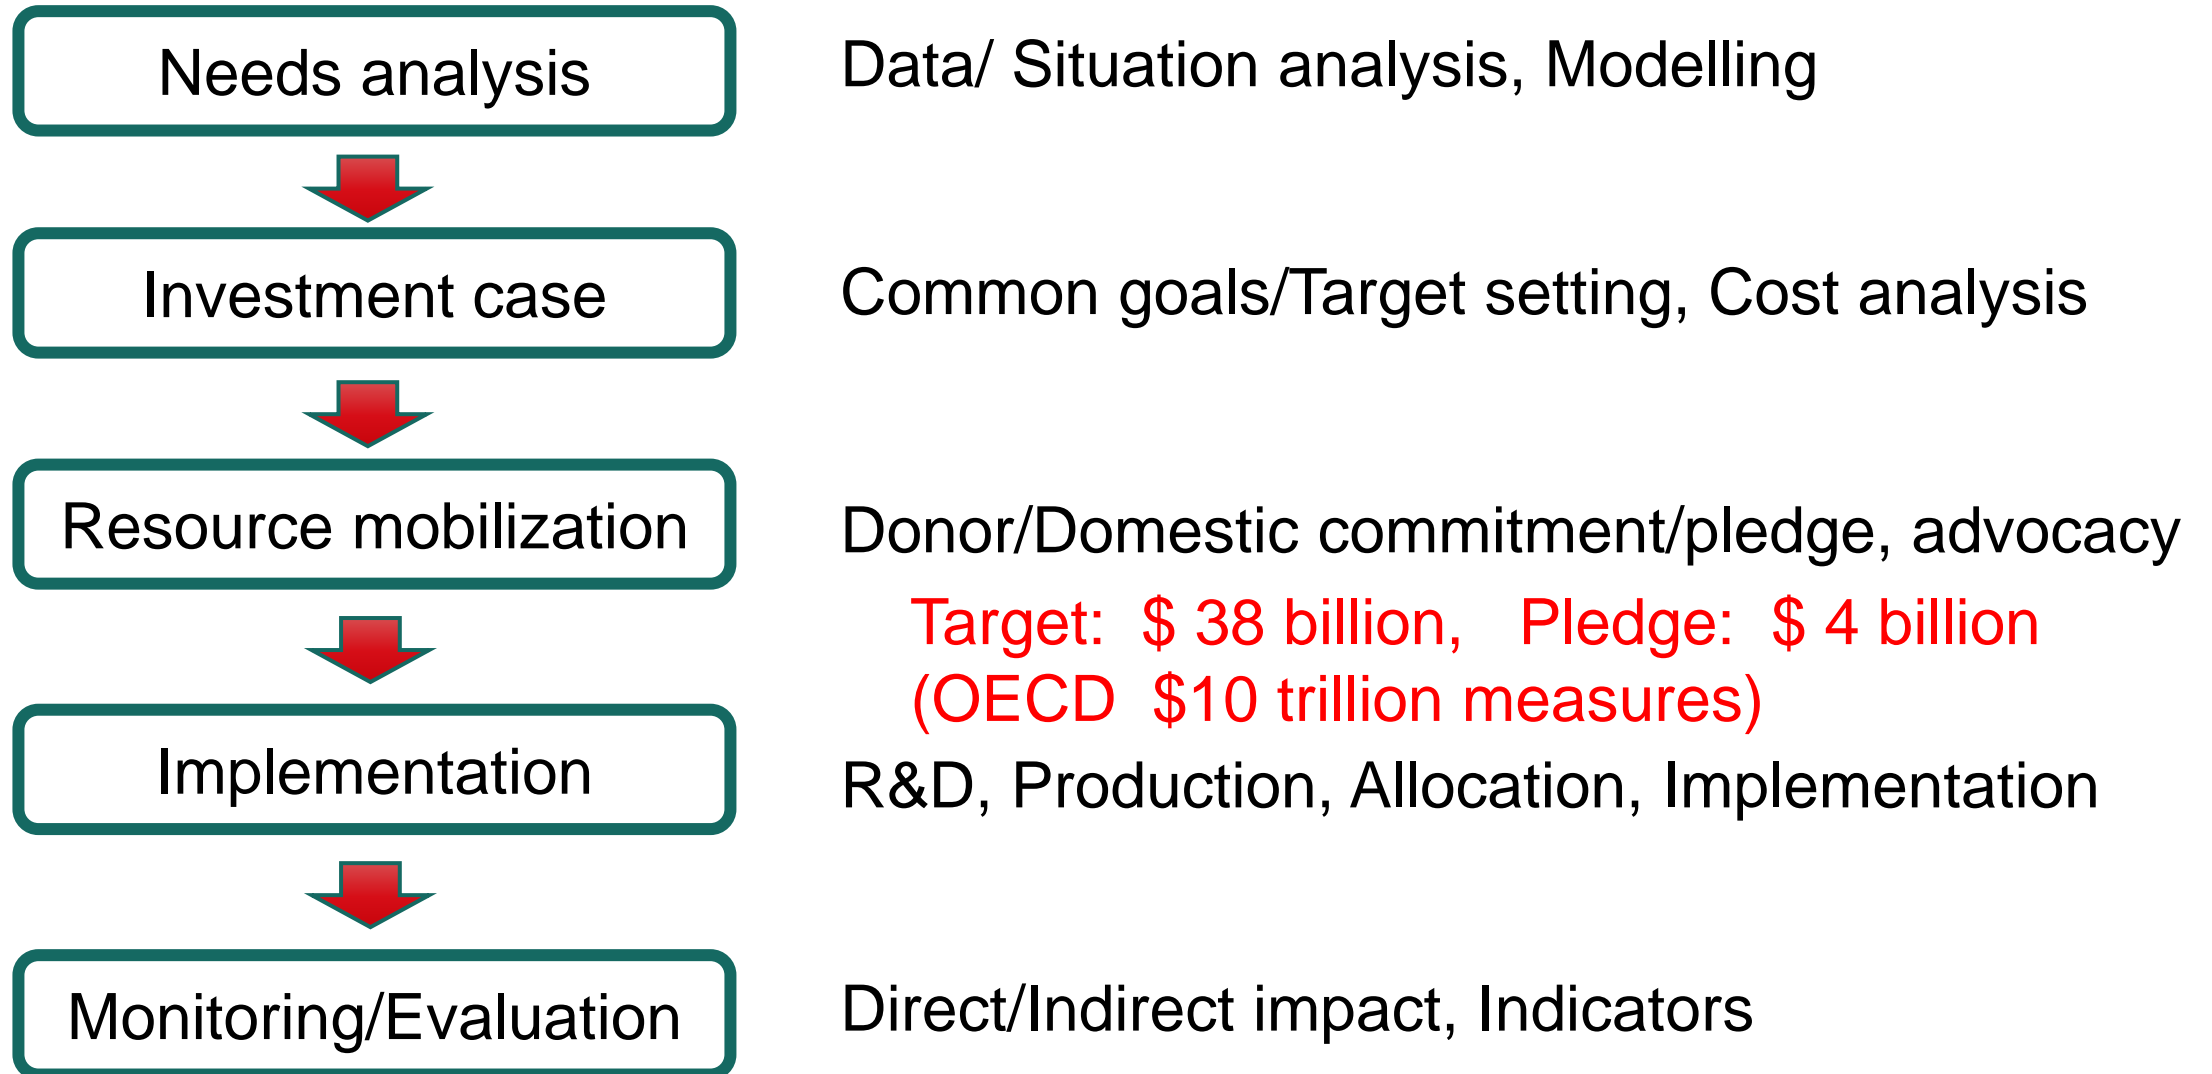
Needs analysis

Data/ Situation analysis, Modelling

Investment case

Common goals/Target setting, Cost analysis

Resource mobilization

Donor/Domestic commitment/pledge, advocacy

Target: \$ 38 billion, Pledge: \$ 4 billion
(OECD \$10 trillion measures)

Implementation

R&D, Production, Allocation, Implementation

Monitoring/Evaluation

Direct/Indirect impact, Indicators